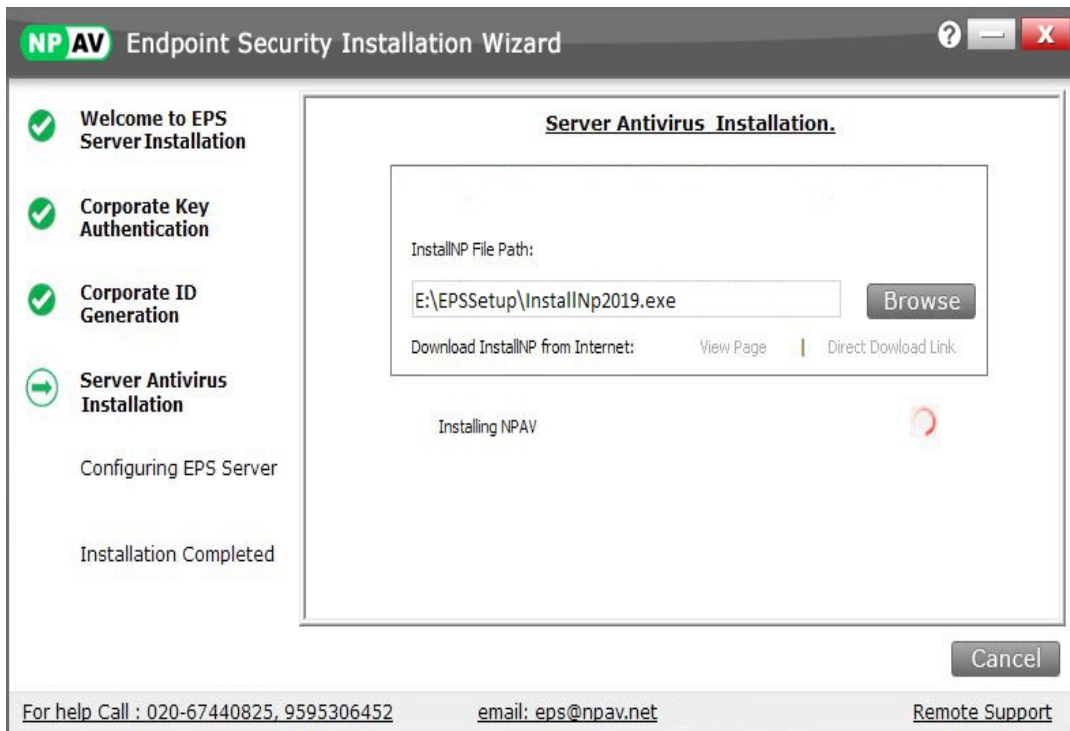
NP AV Endpoint Security Installation Wizard

?

X

Welcome to EPS Server Installation

Corporate Key Authentication

Corporate ID Generation

Server Antivirus Installation

Configuring EPS Server

Installation Completed

Server Antivirus Installation.

InstallNP File Path:

E:\EPSSetup\InstallNp2019.exe

Browse

Download InstallNP from Internet:

View Page | Direct Dowload Link

Installing NPAV

Cancel

For help Call : 020-67440825, 9595306452

email: eps@npav.net

Remote Support